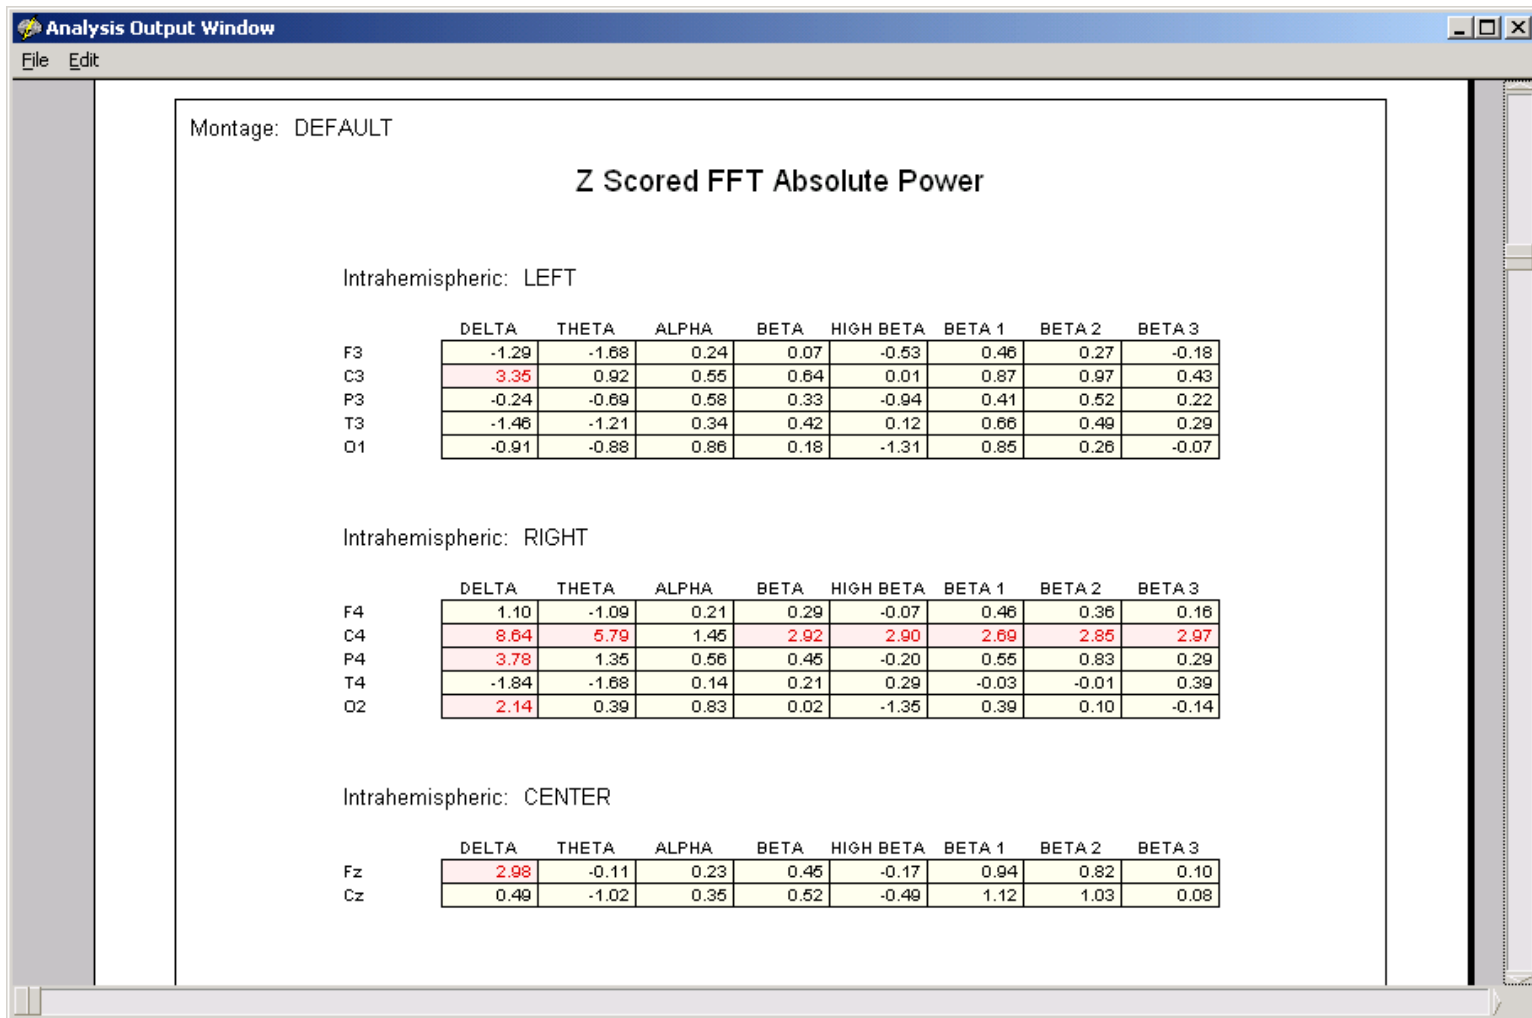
Analysis Output Window

File Edit

Montage: DEFAULT

Z Scored FFT Absolute Power

Intrahemispheric: LEFT

| | DELTA | THETA | ALPHA | BETA | HIGH BETA | BETA 1 | BETA 2 | BETA 3 |
|---|---|---|---|---|---|---|---|---|
| F3 | -1.29 | -1.68 | 0.24 | 0.07 | -0.53 | 0.46 | 0.27 | -0.18 |
| C3 | 3.35 | 0.92 | 0.55 | 0.64 | 0.01 | 0.87 | 0.97 | 0.43 |
| P3 | -0.24 | -0.69 | 0.58 | 0.33 | -0.94 | 0.41 | 0.52 | 0.22 |
| T3 | -1.46 | -1.21 | 0.34 | 0.42 | 0.12 | 0.66 | 0.49 | 0.29 |
| O1 | -0.91 | -0.88 | 0.86 | 0.18 | -1.31 | 0.85 | 0.26 | -0.07 |

Intrahemispheric: RIGHT

| | DELTA | THETA | ALPHA | BETA | HIGH BETA | BETA 1 | BETA 2 | BETA 3 |
|---|---|---|---|---|---|---|---|---|
| F4 | 1.10 | -1.09 | 0.21 | 0.29 | -0.07 | 0.46 | 0.36 | 0.16 |
| C4 | 8.64 | 5.79 | 1.45 | 2.92 | 2.90 | 2.69 | 2.85 | 2.97 |
| P4 | 3.78 | 1.35 | 0.56 | 0.45 | -0.20 | 0.55 | 0.83 | 0.29 |
| T4 | -1.84 | -1.68 | 0.14 | 0.21 | 0.29 | -0.03 | -0.01 | 0.39 |
| O2 | 2.14 | 0.39 | 0.83 | 0.02 | -1.35 | 0.39 | 0.10 | -0.14 |

Intrahemispheric: CENTER

| | DELTA | THETA | ALPHA | BETA | HIGH BETA | BETA 1 | BETA 2 | BETA 3 |
|---|---|---|---|---|---|---|---|---|
| Fz | 2.98 | -0.11 | 0.23 | 0.45 | -0.17 | 0.94 | 0.82 | 0.10 |
| Cz | 0.49 | -1.02 | 0.35 | 0.52 | -0.49 | 1.12 | 1.03 | 0.08 |